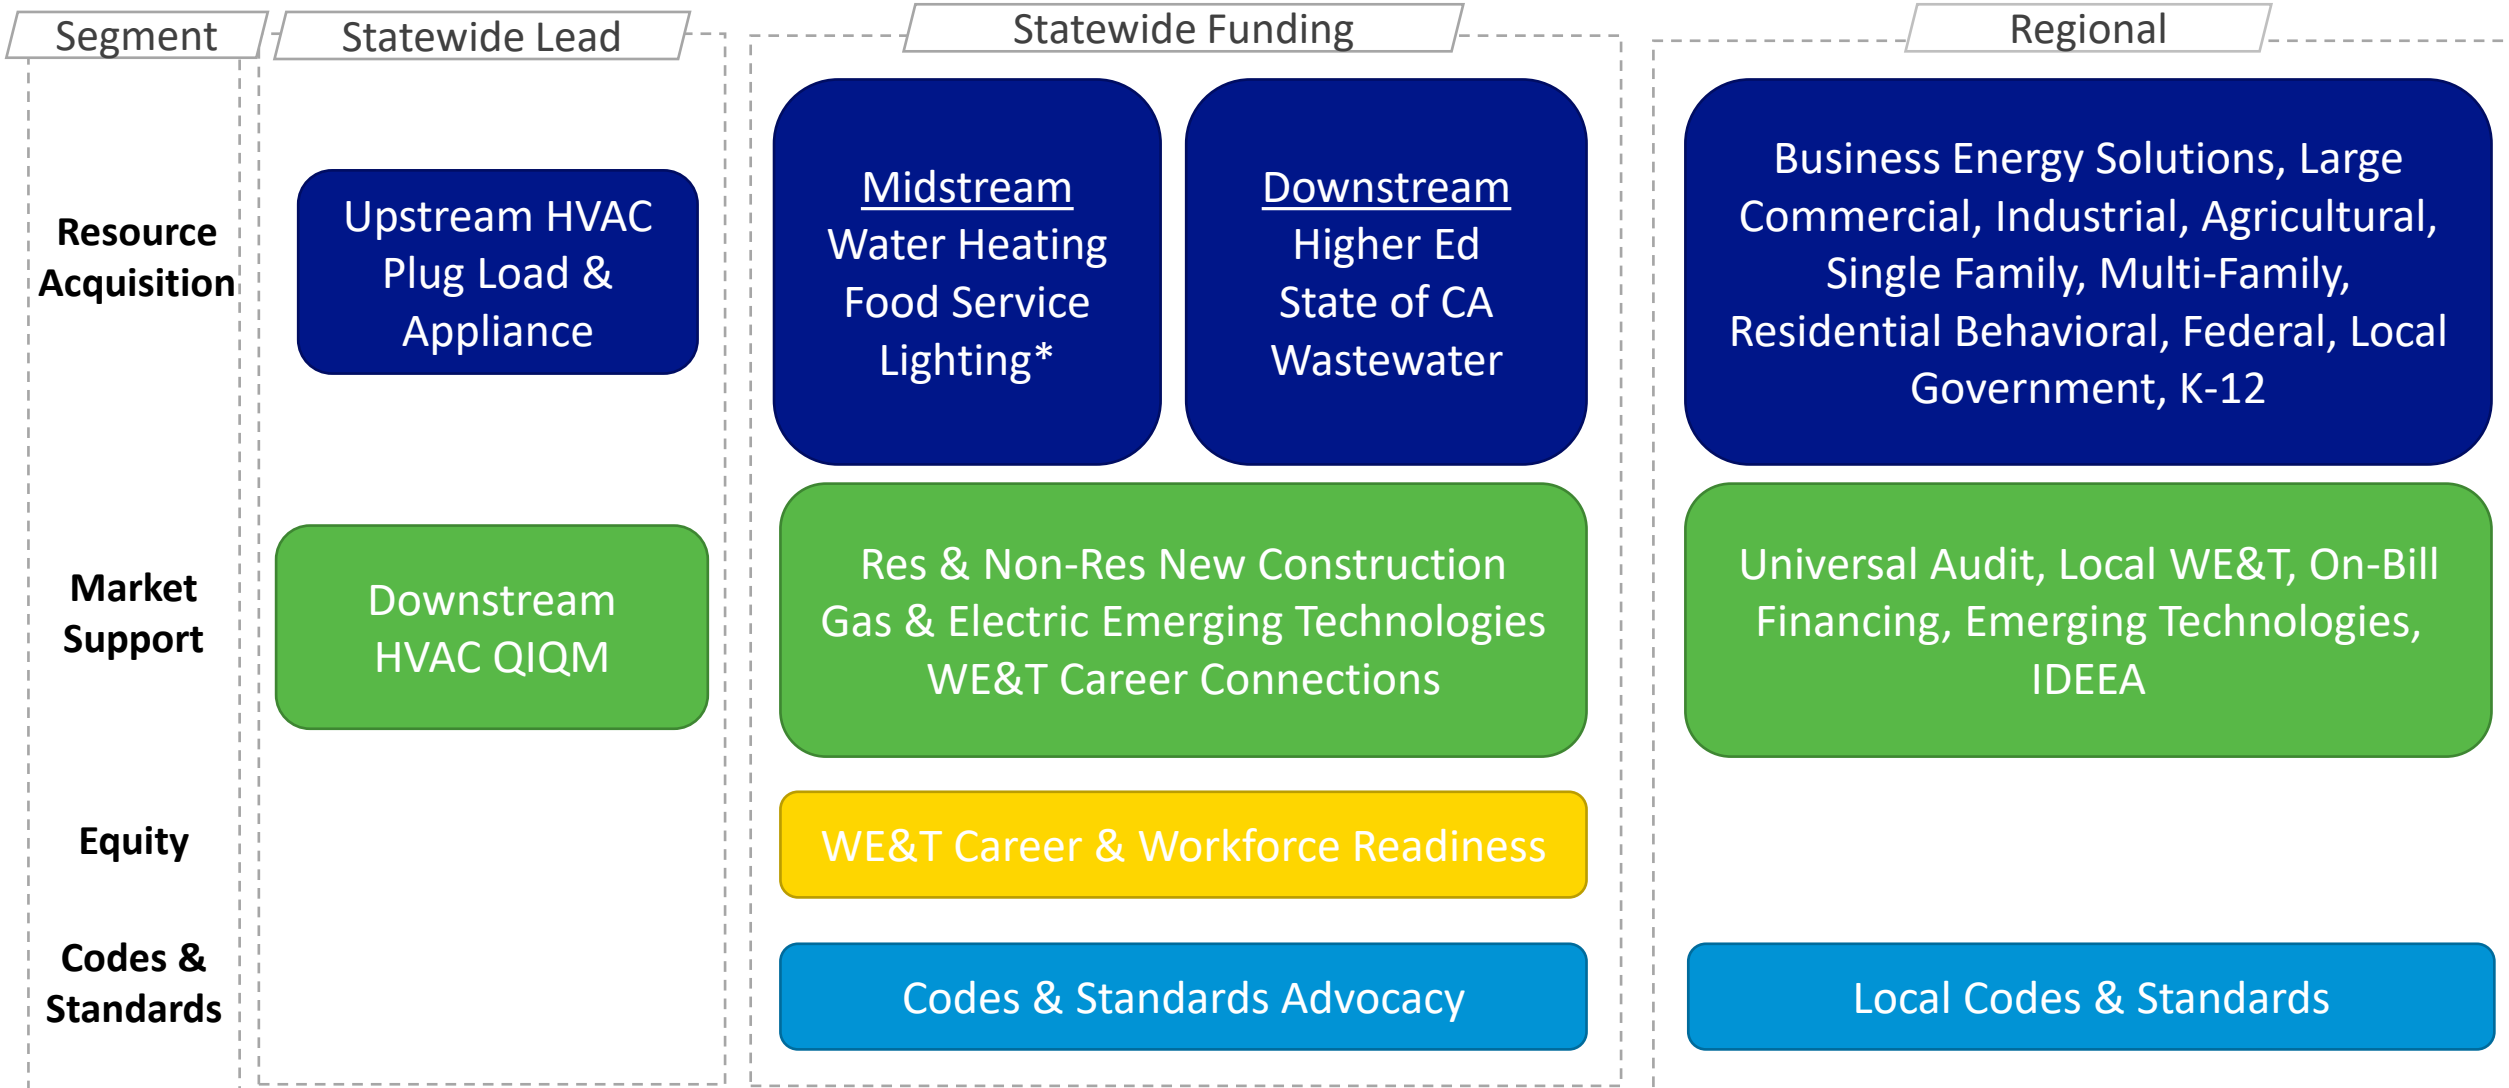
Segment

Statewide Lead

Statewide Funding

Regional

Resource Acquisition

Upstream HVAC
Plug Load &
Appliance

Midstream
Water Heating
Food Service
Lighting*

Downstream
Higher Ed
State of CA
Wastewater

Business Energy Solutions, Large Commercial, Industrial, Agricultural, Single Family, Multi-Family, Residential Behavioral, Federal, Local Government, K-12

Market Support

Downstream
HVAC QIQM

Res & Non-Res New Construction
Gas & Electric Emerging Technologies
WE&T Career Connections

Universal Audit, Local WE&T, On-Bill Financing, Emerging Technologies, IDEEA

Equity

WE&T Career & Workforce Readiness

Codes & Standards

Codes & Standards Advocacy

Local Codes & Standards